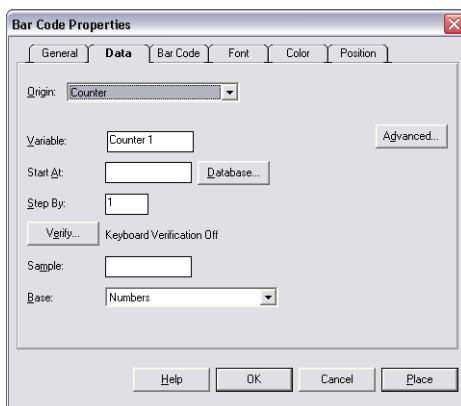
Bar Code Properties

General
Data
Bar Code
Font
Color
Position

Origin: Counter

Variable: Counter 1

Advanced...

Start At:

Database...

Step By: 1

Verify...

Keyboard Verification Off

Sample:

Base: Numbers

Help
OK
Cancel
Place